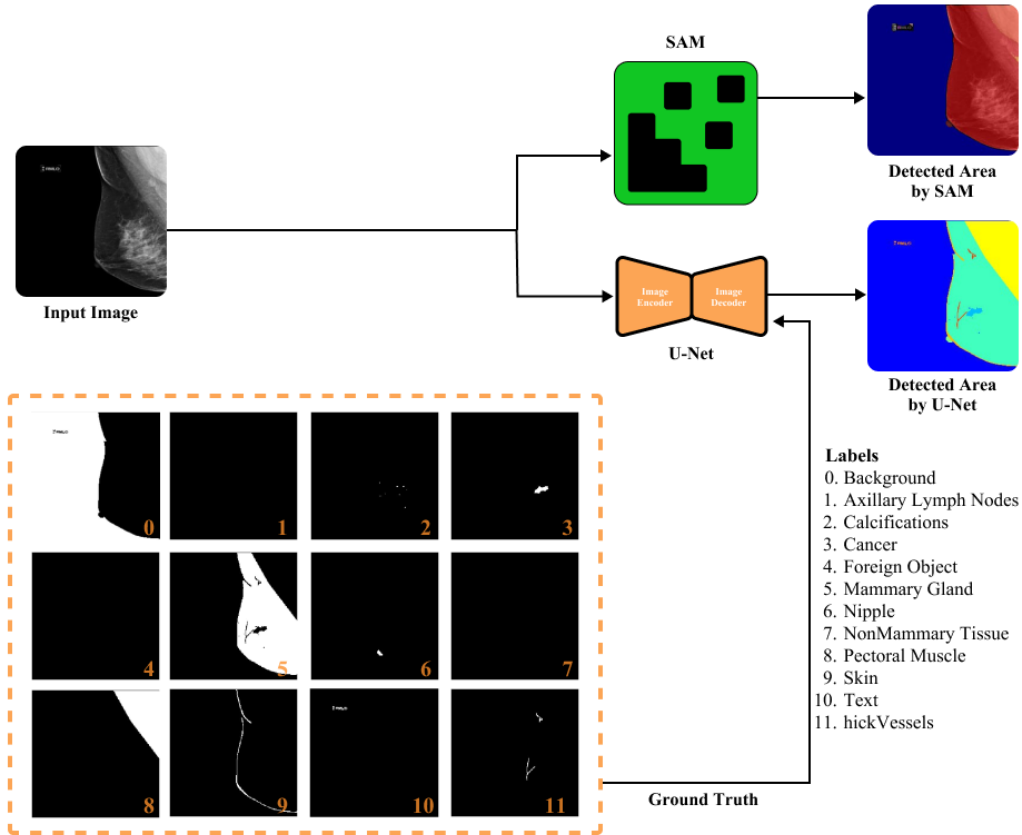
SAM

Detected Area by SAM

Input Image

Image Encoder

Image Decoder

U-Net

Detected Area by U-Net

0 1 2 3

4 5 6 7

8 9 10 11

Labels
0. Background
1. Axillary Lymph Nodes
2. Calcifications
3. Cancer
4. Foreign Object
5. Mammary Gland
6. Nipple
7. NonMammary Tissue
8. Pectoral Muscle
9. Skin
10. Text
11. hickVessels

Ground Truth